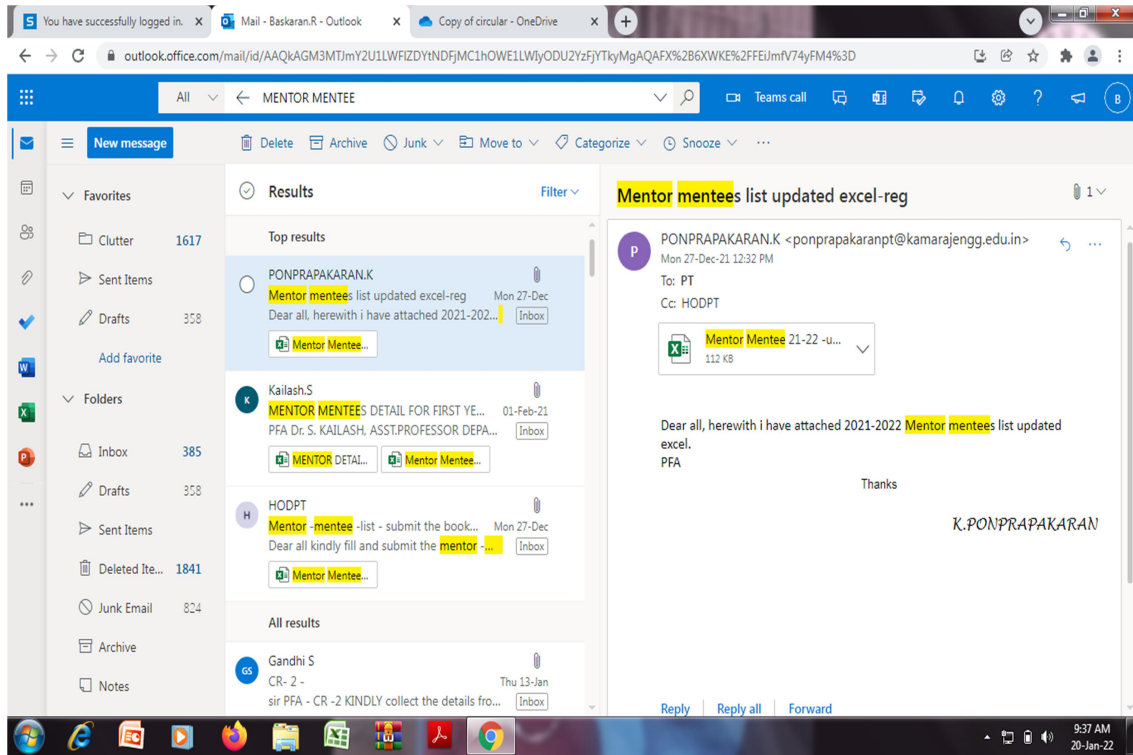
You have successfully logged in. ×
Mail - Baskaran.R - Outlook ×
Copy of circular - OneDrive ×
+

outlook.office.com/mail/id/AAQkAGM3MTJmY2U1LWFIZDYtNDFjMC1hOWE1LWIyODU2YzFjYTkyMgAQAFX%2B6XWKE%2FFEiJmfV74yFM4%3D

All MENTOR MENTEE
Teams call
B

New message
Delete Archive Junk Move to Categorize Snooze ···

Favorites
Clutter 1617
Sent Items
Drafts 358
Add favorite
Folders
Inbox 385
Drafts 358
Sent Items
Deleted Ite... 1841
Junk Email 824
Archive
Notes

Results Filter
Top results

PONPRAPAKARAN.K
Mentor mentees list updated excel-reg Mon 27-Dec
Dear all, herewith i have attached 2021-202... Inbox
Mentor Mentee...

K Kailash.S
MENTOR MENTEES DETAIL FOR FIRST YE... 01-Feb-21
PFA Dr. S. KAILASH, ASST.PROFESSOR DEPA... Inbox
MENTOR DETAI... Mentor Mentee...

H HODPT
Mentor -mentee -list - submit the book... Mon 27-Dec
Dear all kindly fill and submit the mentor -... Inbox
Mentor Mentee...

All results

GS Gandhi S
CR- 2 - Thu 13-Jan
sir PFA - CR -2 KINDLY collect the details fro... Inbox

Mentor mentees list updated excel-reg
1

P PONPRAPAKARAN.K <ponprapakaranpt@kamarajengg.edu.in>
Mon 27-Dec-21 12:32 PM
To: PT
Cc: HODPT

Mentor Mentee 21-22 -u...
112 KB

Dear all, herewith i have attached 2021-2022 Mentor mentees list updated excel.
PFA
Thanks
K.PONPRAPAKARAN

Reply Reply all Forward

9:37 AM
20-Jan-22